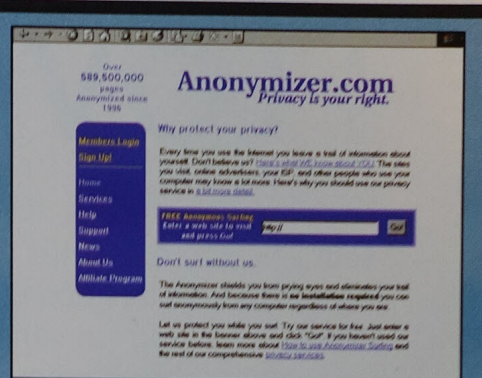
Over 689,500,000 pages Anonymized since 1996

Anonymizer.com
Privacy is your right.

Members Login
Sign Up!

Home
Services
Help
Support
News
About Us
Affiliate Program

Why protect your privacy?

Every time you use the Internet you leave a trail of information about yourself. Don't believe us? Here's what WE know about YOU. The sites you visit, online advertisers, your ISP, and other people who use your computer may know a lot more. Here's why you should use our privacy service in a bit more detail.

FREE Anonymous Surfing
Enter a web site to visit and press Go!
http://
Go!

Don't surf without us.

The Anonymizer shields you from prying eyes and eliminates your trail of information. And because there is no installation required you can surf anonymously from any computer regardless of where you are.

Let us protect you while you surf. Try our service for free. Just enter a web site in the banner above and click "Go!". If you haven't used our service before, learn more about How to use Anonymizer Surfing and the rest of our comprehensive privacy services.